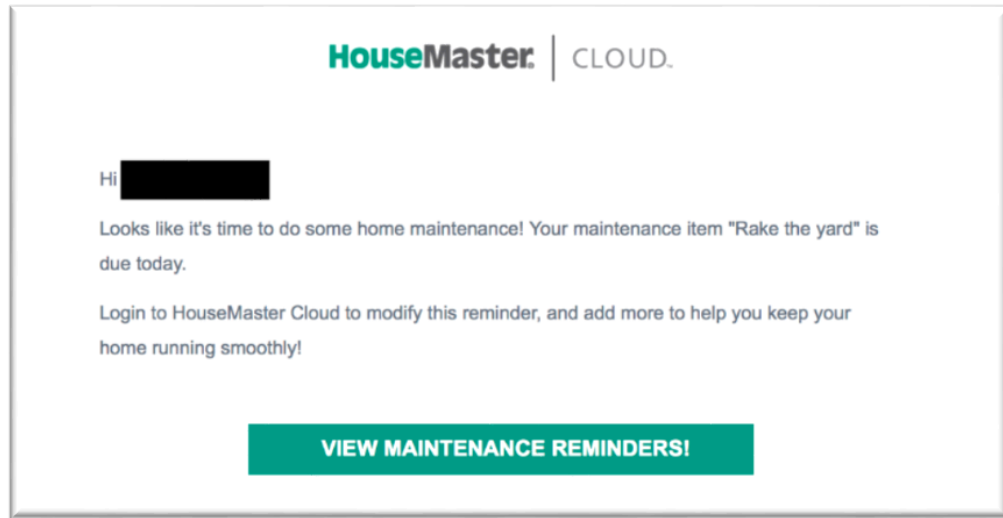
HouseMaster. | CLOUD.

Hi

Looks like it's time to do some home maintenance! Your maintenance item "Rake the yard" is due today.

Login to HouseMaster Cloud to modify this reminder, and add more to help you keep your home running smoothly!

VIEW MAINTENANCE REMINDERS!